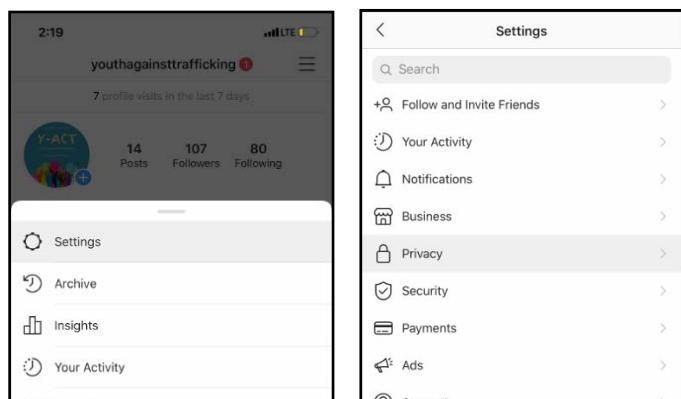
2:19

LTE

youthagainsttrafficking

7 profile visits in the last 7 days

Y-ACT

14 Posts

107 Followers

80 Following

Settings

Archive

Insights

Your Activity

Settings

Search

Follow and Invite Friends

Your Activity

Notifications

Business

Privacy

Security

Payments

Ads

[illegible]